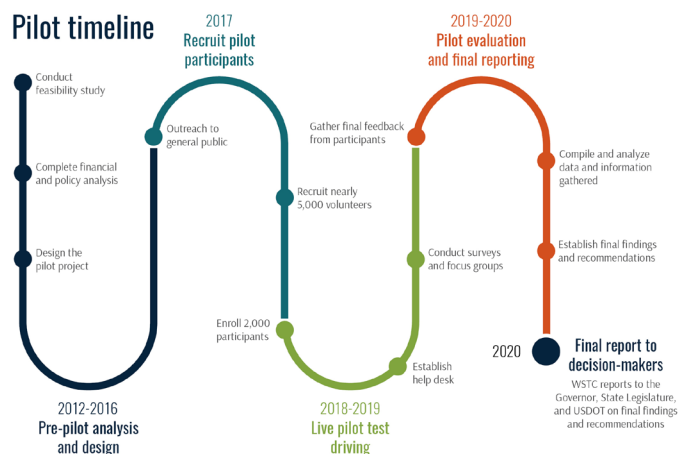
Pilot timeline

Conduct feasibility study

Complete financial and policy analysis

Design the pilot project

2012-2016
Pre-pilot analysis and design

2017
Recruit pilot participants

Outreach to general public

Recruit nearly 5,000 volunteers

Enroll 2,000 participants

Establish help desk

2018-2019
Live pilot test driving

Conduct surveys and focus groups

Gather final feedback from participants

2019-2020
Pilot evaluation and final reporting

Compile and analyze data and information gathered

Establish final findings and recommendations

2020
Final report to decision-makers

WSTC reports to the Governor, State Legislature, and USDOT on final findings and recommendations